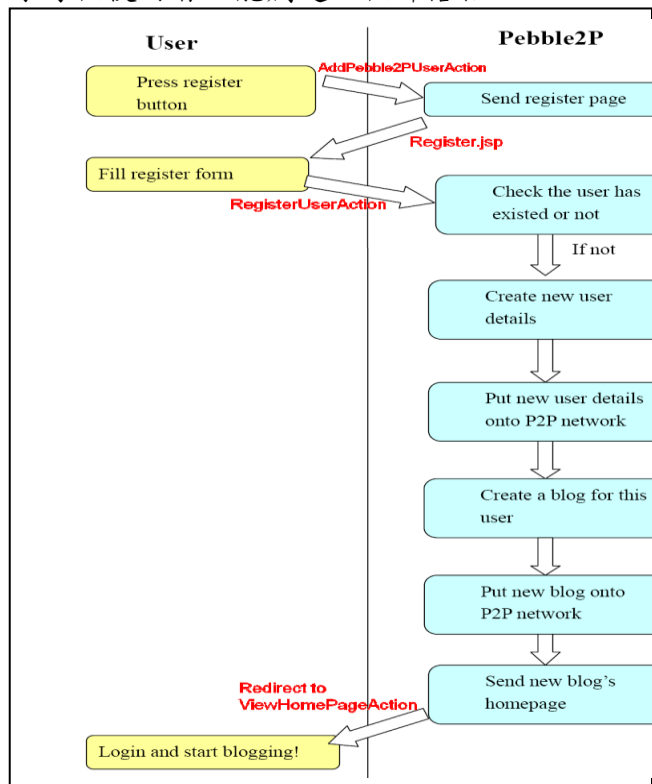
User

Pebble2P

AddPebble2PUserAction

Press register button

Send register page

Register.jsp

Fill register form

RegisterUserAction

Check the user has existed or not

If not

Create new user details

Put new user details onto P2P network

Create a blog for this user

Put new blog onto P2P network

Send new blog's homepage

Redirect to ViewHomePageAction

Login and start blogging!